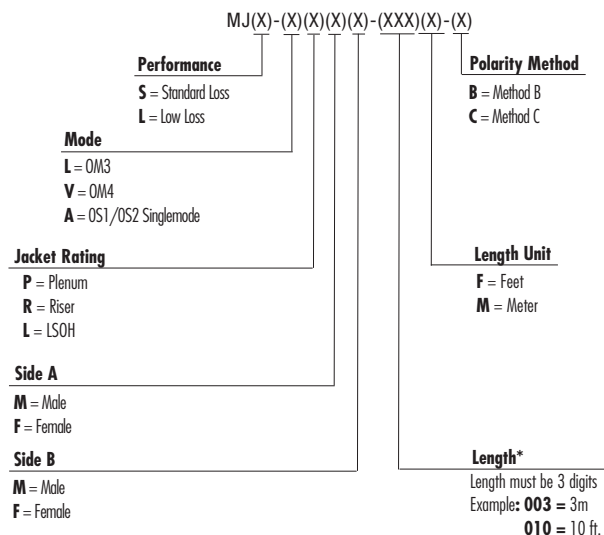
MJ(X)-(X)(X)(X)(X)-(XXX)(X)-(X)

**Performance**
**S** = Standard Loss
**L** = Low Loss

**Mode**
**L** = OM3
**V** = OM4
**A** = OS1/OS2 Singlemode

**Jacket Rating**
**P** = Plenum
**R** = Riser
**L** = LSOH

**Side A**
**M** = Male
**F** = Female

**Side B**
**M** = Male
**F** = Female

**Polarity Method**
**B** = Method B
**C** = Method C

**Length Unit**
**F** = Feet
**M** = Meter

**Length***
Length must be 3 digits
Example**: 003 =** 3m
**010 =** 10 ft.